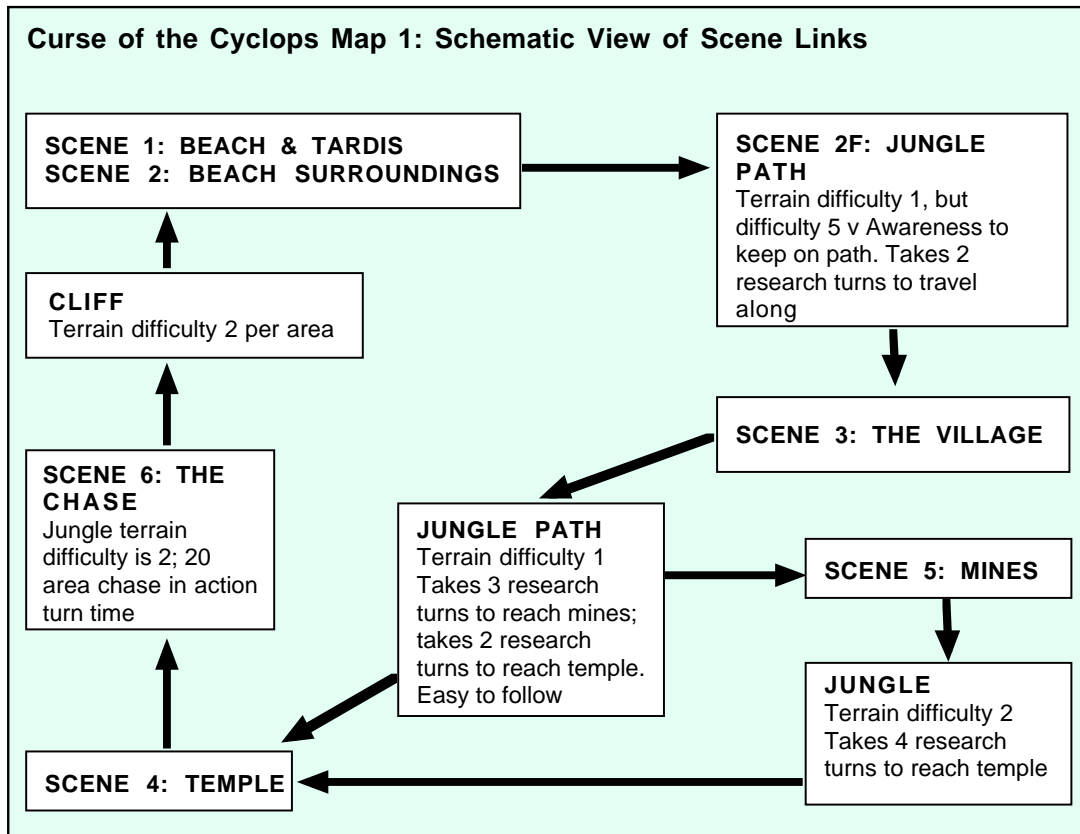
Curse of the Cyclops Map 1: Schematic View of Scene Links

SCENE 1: BEACH & TARDIS
SCENE 2: BEACH SURROUNDINGS

SCENE 2F: JUNGLE PATH
Terrain difficulty 1, but difficulty 5 v Awareness to keep on path. Takes 2 research turns to travel along

CLIFF
Terrain difficulty 2 per area

SCENE 3: THE VILLAGE

SCENE 6: THE CHASE
Jungle terrain difficulty is 2; 20 area chase in action turn time

JUNGLE PATH
Terrain difficulty 1
Takes 3 research turns to reach mines; takes 2 research turns to reach temple. Easy to follow

SCENE 5: MINES

JUNGLE
Terrain difficulty 2
Takes 4 research turns to reach temple

SCENE 4: TEMPLE